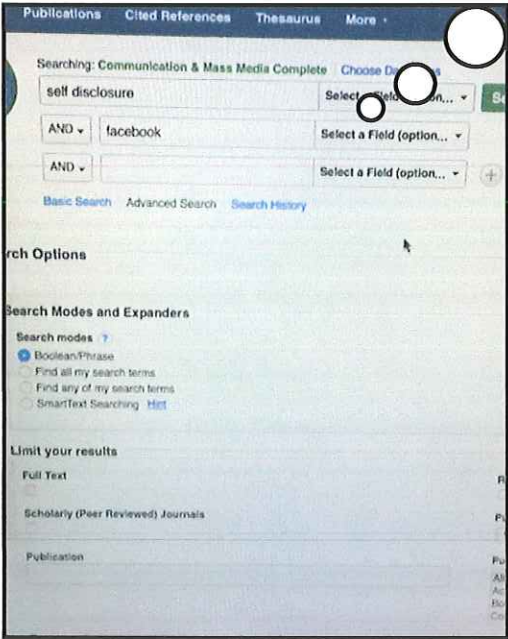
Publications Cited References Thesaurus More ·

Searching: Communication & Mass Media Complete Choose D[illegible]s

self disclosure Select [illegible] Field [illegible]on... Se

AND facebook Select a Field (option...

AND Select a Field (option...

Basic Search Advanced Search Search History

rch Options

Search Modes and Expanders

Search modes ?

Boolean/Phrase

Find all my search terms

Find any of my search terms

SmartText Searching Hint

Limit your results

Full Text

Scholarly (Peer Reviewed) Journals

Publication